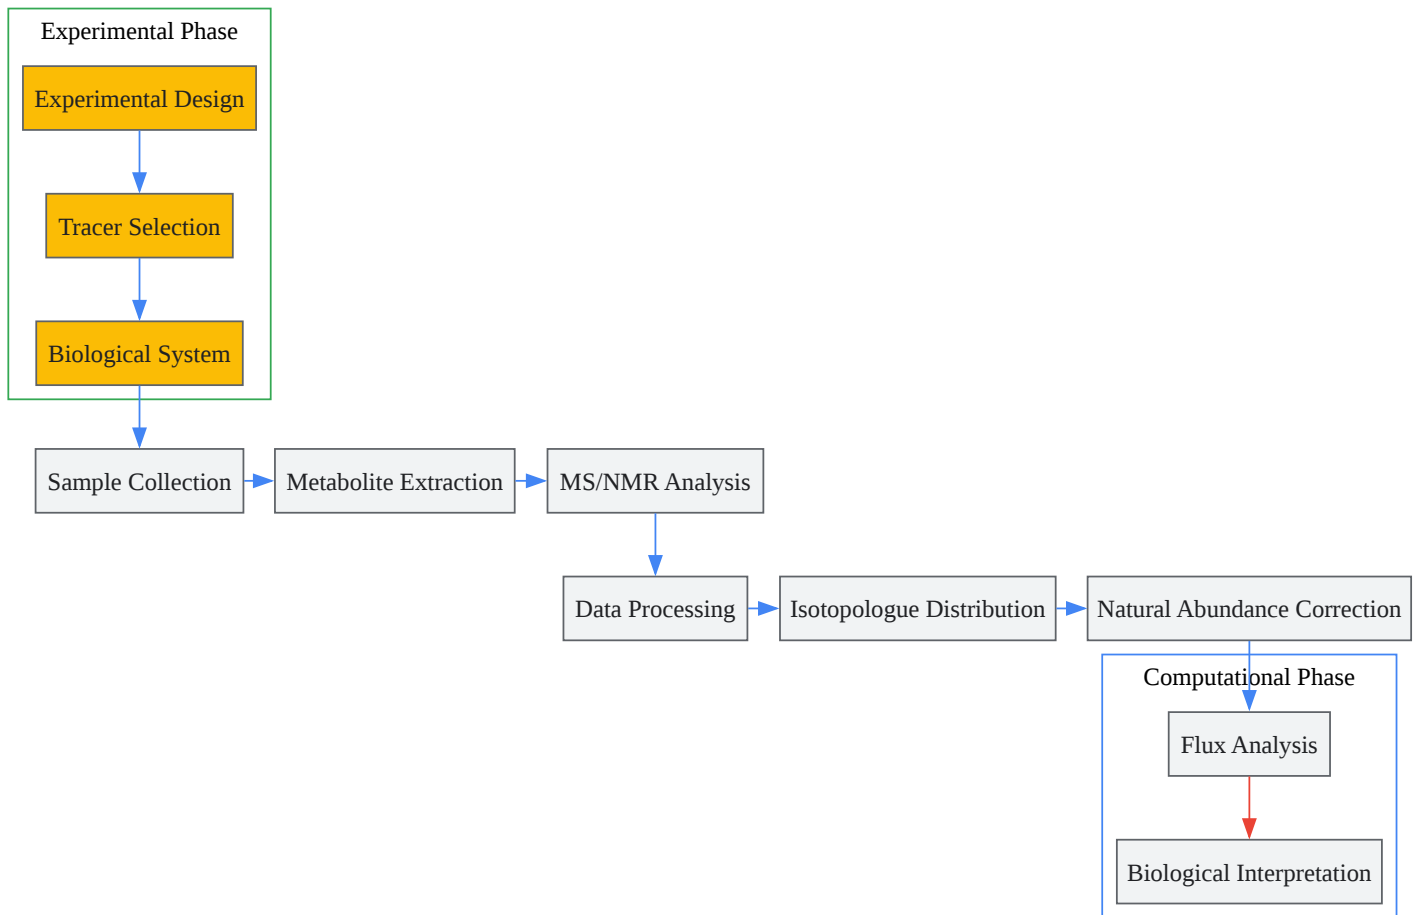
Experimental Phase

Experimental Design

Tracer Selection

Biological System

Sample Collection

Metabolite Extraction

MS/NMR Analysis

Data Processing

Isotopologue Distribution

Natural Abundance Correction

Computational Phase

Flux Analysis

Biological Interpretation